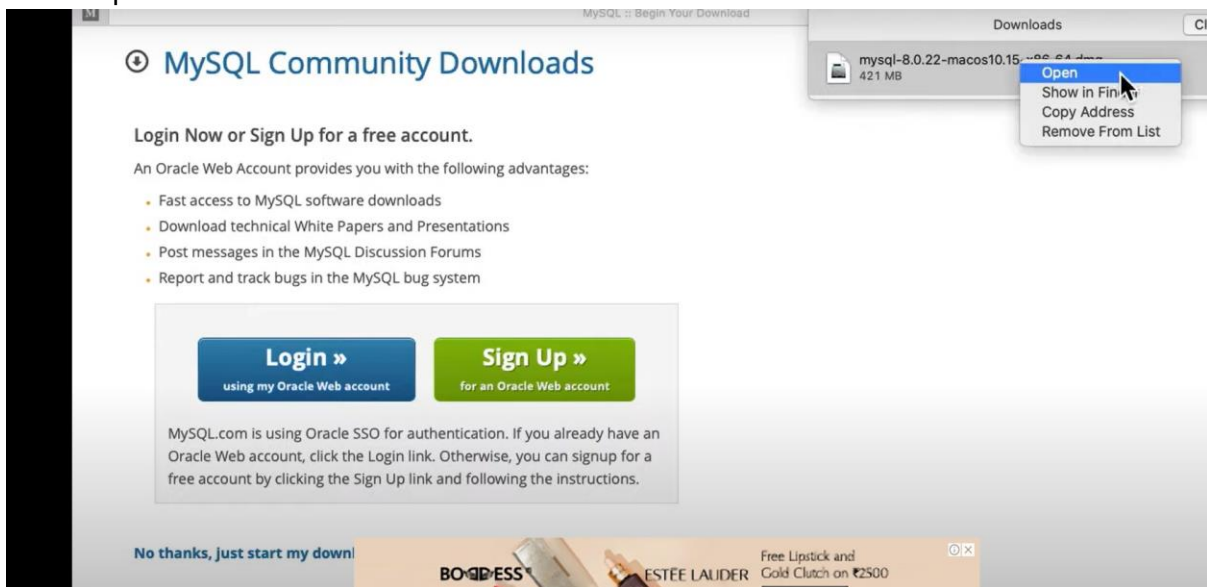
MySQL :: Begin Your Download

Downloads

Cl

mysql-8.0.22-macos10.15-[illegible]
421 MB

Open
Show in Fin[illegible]
Copy Address
Remove From List

MySQL Community Downloads

Login Now or Sign Up for a free account.

An Oracle Web Account provides you with the following advantages:

- Fast access to MySQL software downloads
- Download technical White Papers and Presentations
- Post messages in the MySQL Discussion Forums
- Report and track bugs in the MySQL bug system

Login »
using my Oracle Web account

Sign Up »
for an Oracle Web account

MySQL.com is using Oracle SSO for authentication. If you already have an Oracle Web account, click the Login link. Otherwise, you can signup for a free account by clicking the Sign Up link and following the instructions.

No thanks, just start my downl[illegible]

BO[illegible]ESS ESTĒE LAUDER Free Lipstick and Gold Clutch on ₹2500